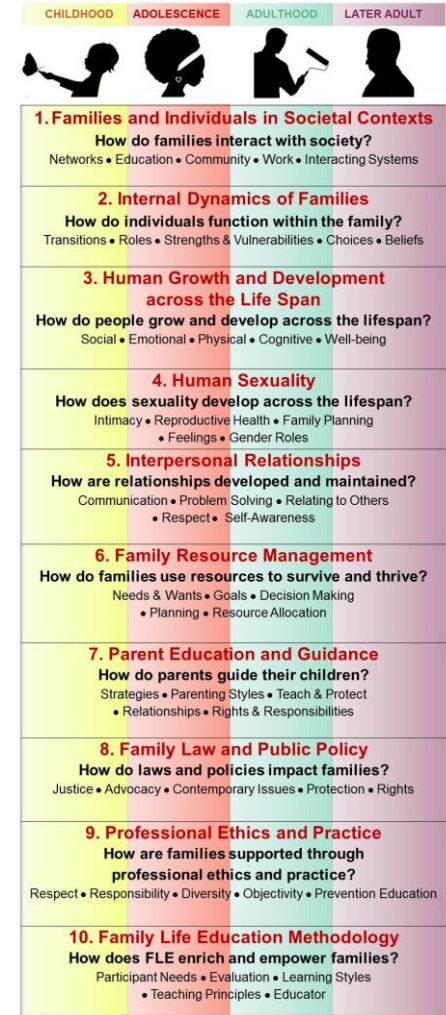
CHILDHOOD | ADOLESCENCE | ADULTHOOD | LATER ADULT

1. Families and Individuals in Societal Contexts
How do families interact with society?
Networks • Education • Community • Work • Interacting Systems

2. Internal Dynamics of Families
How do individuals function within the family?
Transitions • Roles • Strengths & Vulnerabilities • Choices • Beliefs

3. Human Growth and Development across the Life Span
How do people grow and develop across the lifespan?
Social • Emotional • Physical • Cognitive • Well-being

4. Human Sexuality
How does sexuality develop across the lifespan?
Intimacy • Reproductive Health • Family Planning • Feelings • Gender Roles

5. Interpersonal Relationships
How are relationships developed and maintained?
Communication • Problem Solving • Relating to Others • Respect • Self-Awareness

6. Family Resource Management
How do families use resources to survive and thrive?
Needs & Wants • Goals • Decision Making • Planning • Resource Allocation

7. Parent Education and Guidance
How do parents guide their children?
Strategies • Parenting Styles • Teach & Protect • Relationships • Rights & Responsibilities

8. Family Law and Public Policy
How do laws and policies impact families?
Justice • Advocacy • Contemporary Issues • Protection • Rights

9. Professional Ethics and Practice
How are families supported through professional ethics and practice?
Respect • Responsibility • Diversity • Objectivity • Prevention Education

10. Family Life Education Methodology
How does FLE enrich and empower families?
Participant Needs • Evaluation • Learning Styles • Teaching Principles • Educator